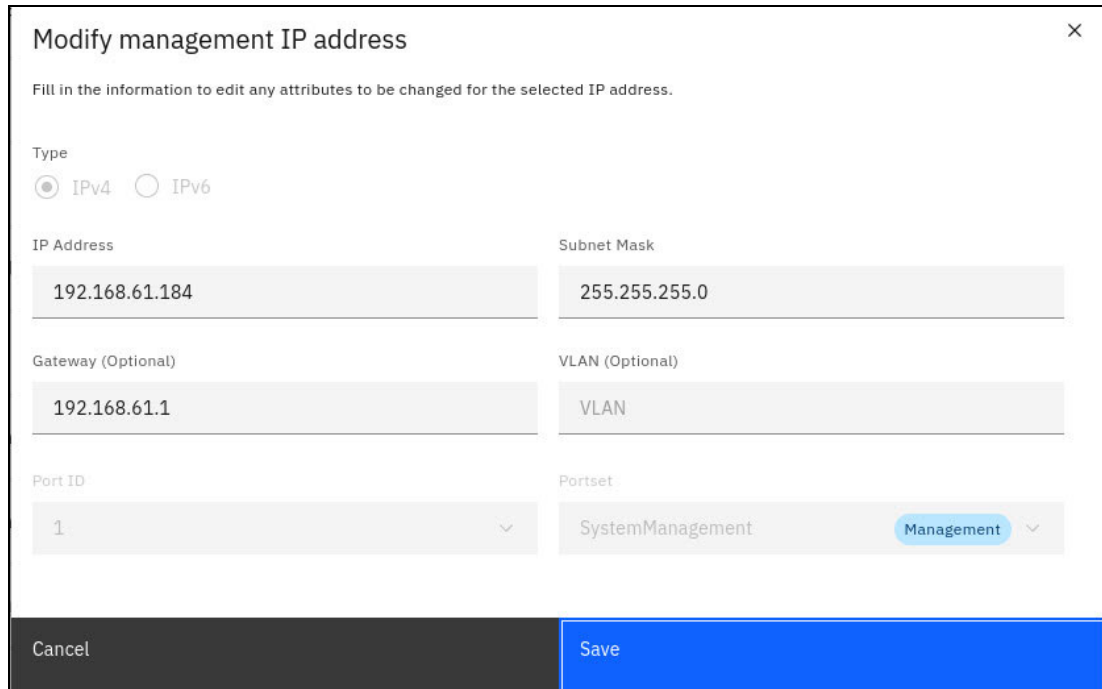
Modify management IP address

×

Fill in the information to edit any attributes to be changed for the selected IP address.

Type

IPv4 IPv6

IP Address

192.168.61.184

Subnet Mask

255.255.255.0

Gateway (Optional)

192.168.61.1

VLAN (Optional)

VLAN

Port ID

1

Portset

SystemManagement

Management

Cancel

Save